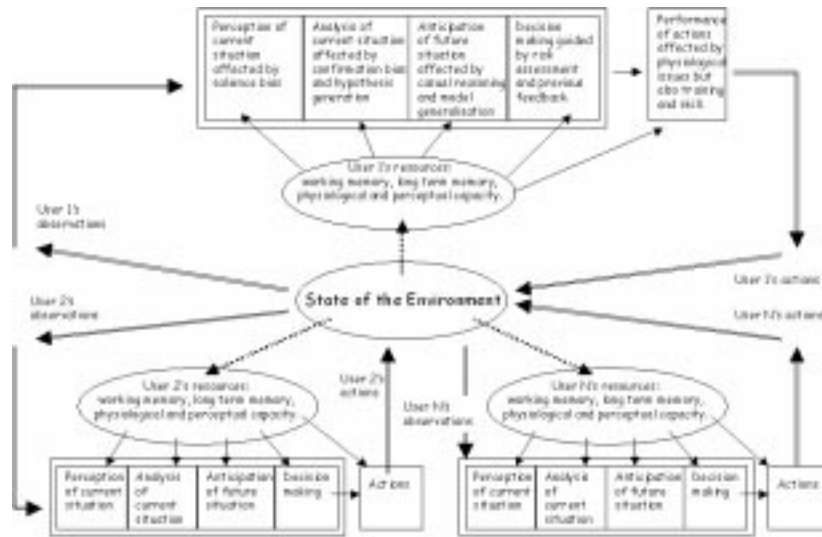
Perception of current situation affected by salience bias

Analysis of current situation affected by confirmation bias and hypothesis generation

Anticipation of future situation affected by causal reasoning and model generalisation

Decision making guided by risk assessment and previous feedback

Performance of actions affected by physiological issues but also training and skill.

User 1's resources: working memory, long term memory, physiological and perceptual capacity.

User 1's observations

User 1's actions

User 2's observations

State of the Environment

User N's actions

User 2's resources: working memory, long term memory, physiological and perceptual capacity.

User 2's actions

User N's observations

User N's resources: working memory, long term memory, physiological and perceptual capacity.

Perception of current situation

Analysis of current situation

Anticipation of future situation

Decision making

Actions

Perception of current situation

Analysis of current situation

Anticipation of future situation

Decision making

Actions